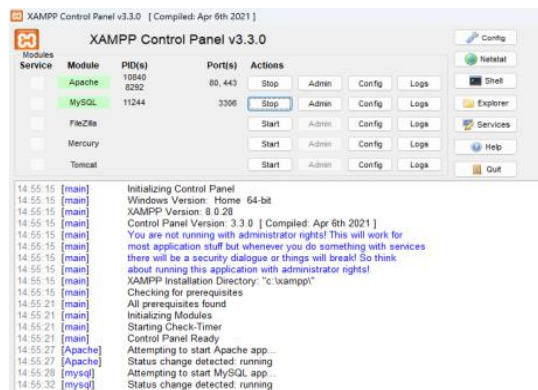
XAMPP Control Panel v3.3.0 [ Compiled: Apr 6th 2021 ]

XAMPP Control Panel v3.3.0

Config

Modules

| Service | Module | PID(s) | Port(s) | Actions | | | |
|---|---|---|---|---|---|---|---|
| | Apache | 10840 8292 | 80, 443 | Stop | Admin | Config | Logs |
| | MySQL | 11244 | 3306 | Stop | Admin | Config | Logs |
| | FileZilla | | | Start | Admin | Config | Logs |
| | Mercury | | | Start | Admin | Config | Logs |
| | Tomcat | | | Start | Admin | Config | Logs |

Netstat
Shell
Explorer
Services
Help
Quit

14:55:15 [main] Initializing Control Panel
14:55:15 [main] Windows Version: Home 64-bit
14:55:15 [main] XAMPP Version: 8.0.28
14:55:15 [main] Control Panel Version: 3.3.0 [ Compiled: Apr 6th 2021 ]
14:55:15 [main] You are not running with administrator rights! This will work for
14:55:15 [main] most application stuff but whenever you do something with services
14:55:15 [main] there will be a security dialogue or things will break! So think
14:55:15 [main] about running this application with administrator rights!
14:55:15 [main] XAMPP Installation Directory: "c:\xampp\"
14:55:15 [main] Checking for prerequisites
14:55:21 [main] All prerequisites found
14:55:21 [main] Initializing Modules
14:55:21 [main] Starting Check-Timer
14:55:21 [main] Control Panel Ready
14:55:27 [Apache] Attempting to start Apache app...
14:55:27 [Apache] Status change detected: running
14:55:28 [mysql] Attempting to start MySQL app...
14:55:32 [mysql] Status change detected: running